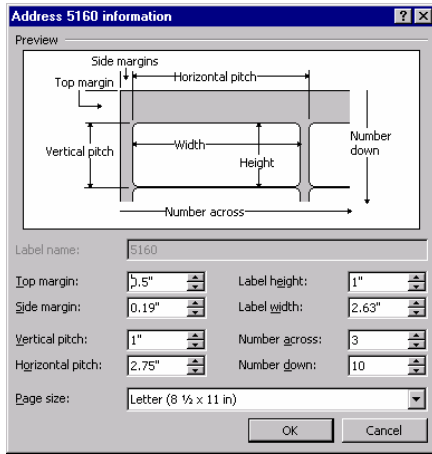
Address 5160 information

Preview

Side margins

Top margin

Horizontal pitch

Vertical pitch

Width

Height

Number down

Number across

Label name: 5160

Top margin: 0.5"

Label height: 1"

Side margin: 0.19"

Label width: 2.63"

Vertical pitch: 1"

Number across: 3

Horizontal pitch: 2.75"

Number down: 10

Page size: Letter (8 ½ x 11 in)

OK

Cancel